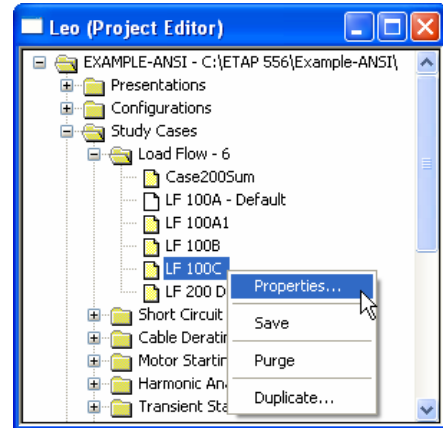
Leo (Project Editor)

EXAMPLE-ANSI - C:\ETAP 556\Example-ANSI\
Presentations
Configurations
Study Cases
Load Flow - 6
Case200Sum
LF 100A - Default
LF 100A1
LF 100B
LF 100C
LF 200 D
Short Circuit
Cable Deratin
Motor Startin
Harmonic An
Transient Sta

Properties...
Save
Purge
Duplicate...